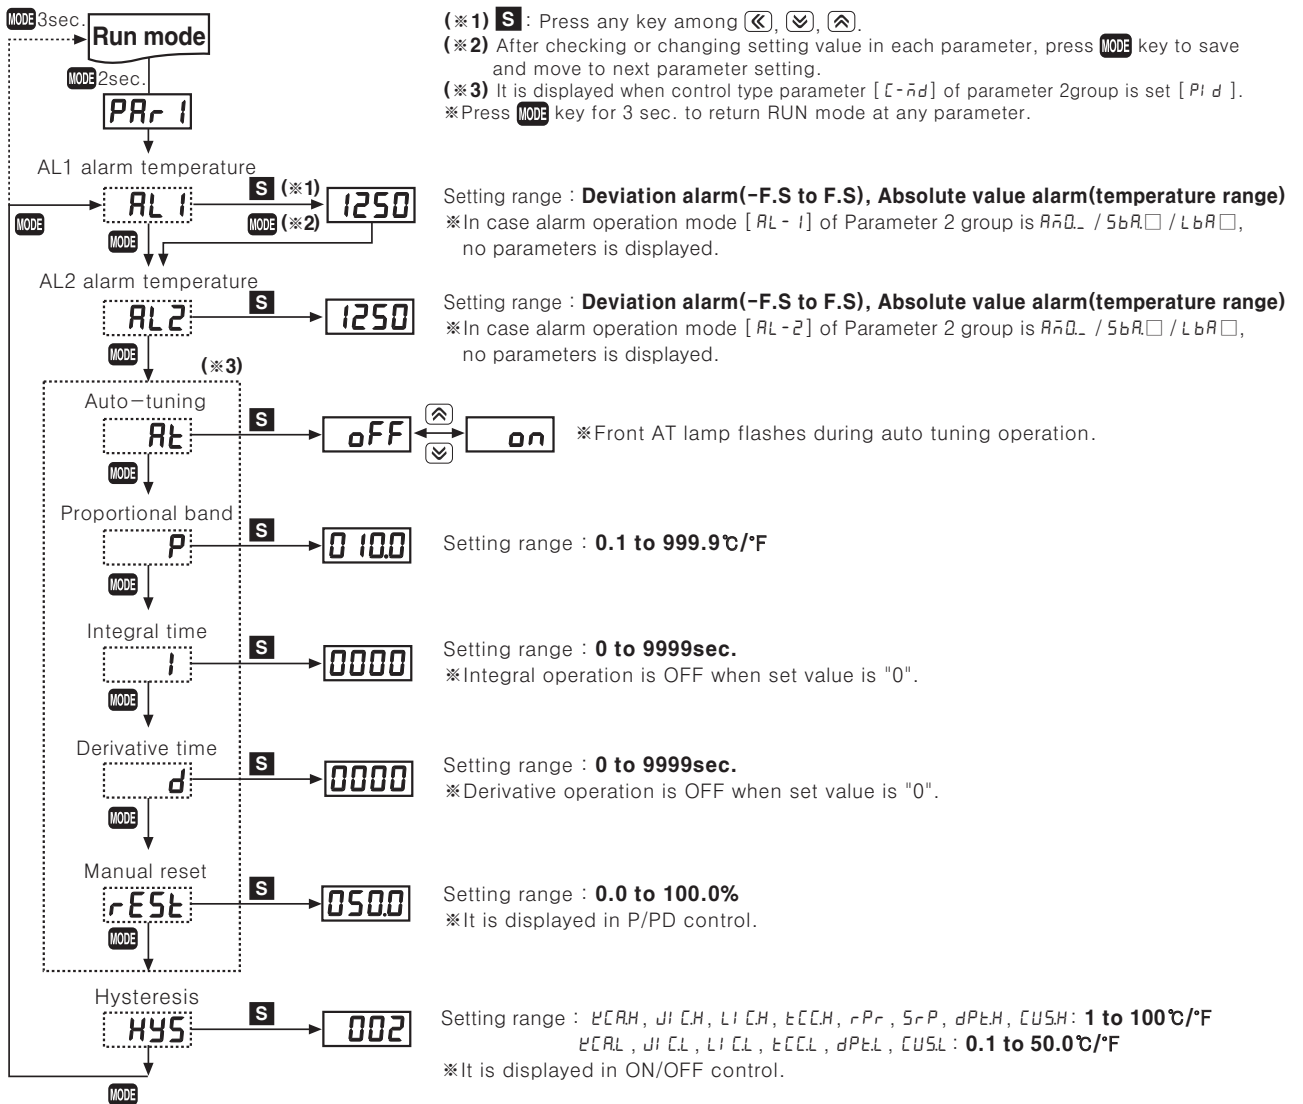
MODE 3sec.
Run mode
MODE 2sec.
PAr 1

(※1) S : Press any key among ≪, ≫, ⋀.
(※2) After checking or changing setting value in each parameter, press MODE key to save and move to next parameter setting.
(※3) It is displayed when control type parameter [C-nd] of parameter 2group is set [PId].
※Press MODE key for 3 sec. to return RUN mode at any parameter.

AL1 alarm temperature
AL 1
S (※1)
MODE (※2)
1250
MODE
MODE
Setting range : Deviation alarm(-F.S to F.S), Absolute value alarm(temperature range)
※In case alarm operation mode [AL-1] of Parameter 2 group is AnD._ / SbA.□ / LbA□, no parameters is displayed.

AL2 alarm temperature
AL2
S
1250
MODE
Setting range : Deviation alarm(-F.S to F.S), Absolute value alarm(temperature range)
※In case alarm operation mode [AL-2] of Parameter 2 group is AnD._ / SbA.□ / LbA□, no parameters is displayed.

(※3)
Auto-tuning
At
S
oFF
on
MODE
※Front AT lamp flashes during auto tuning operation.

Proportional band
P
S
010.0
MODE
Setting range : 0.1 to 999.9℃/°F

Integral time
I
S
0000
MODE
Setting range : 0 to 9999sec.
※Integral operation is OFF when set value is "0".

Derivative time
d
S
0000
MODE
Setting range : 0 to 9999sec.
※Derivative operation is OFF when set value is "0".

Manual reset
rESt
S
050.0
MODE
Setting range : 0.0 to 100.0%
※It is displayed in P/PD control.

Hysteresis
HYS
S
002
MODE
Setting range : KCA.H, JIC.H, LIC.H, tCC.H, rPr, SrP, dPt.H, CUS.H : 1 to 100℃/°F
KCA.L, JIC.L, LIC.L, tCC.L, dPt.L, CUS.L : 0.1 to 50.0℃/°F
※It is displayed in ON/OFF control.